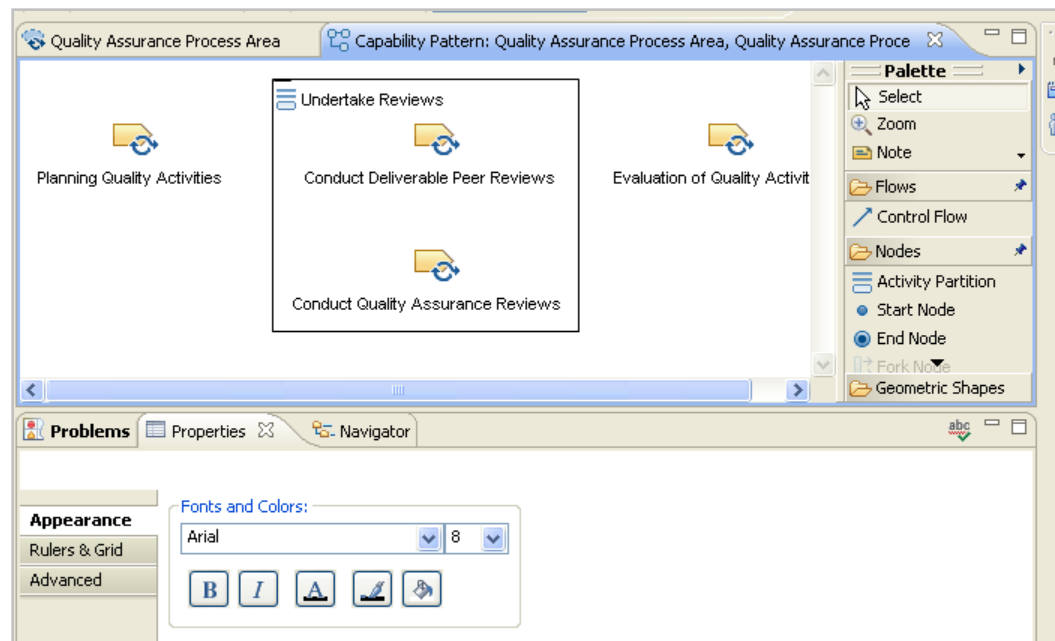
Quality Assurance Process Area
Capability Pattern: Quality Assurance Process Area, Quality Assurance Proce

Undertake Reviews

Planning Quality Activities

Conduct Deliverable Peer Reviews

Evaluation of Quality Activit

Conduct Quality Assurance Reviews

Palette
Select
Zoom
Note
Flows
Control Flow
Nodes
Activity Partition
Start Node
End Node
Fork Node
Geometric Shapes

Problems
Properties
Navigator

Appearance
Rulers & Grid
Advanced

Fonts and Colors:
Arial
8
B
I
A